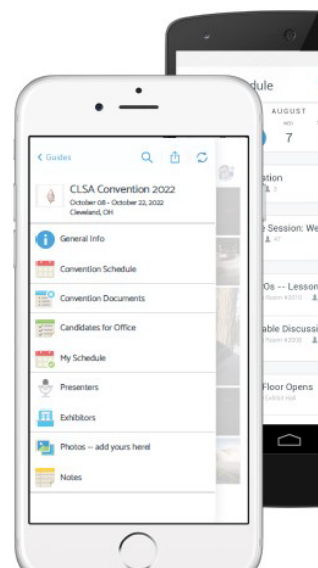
< Guides

CLSA Convention 2022
October 08 - October 22, 2022
Cleveland, OH

General Info
Convention Schedule
Convention Documents
Candidates for Office
My Schedule
Presenters
Exhibitors
Photos -- add yours here!
Notes

dule
AUGUST
7
ation
Session: We
Os -- Lesson
able Discussi
Floor Opens